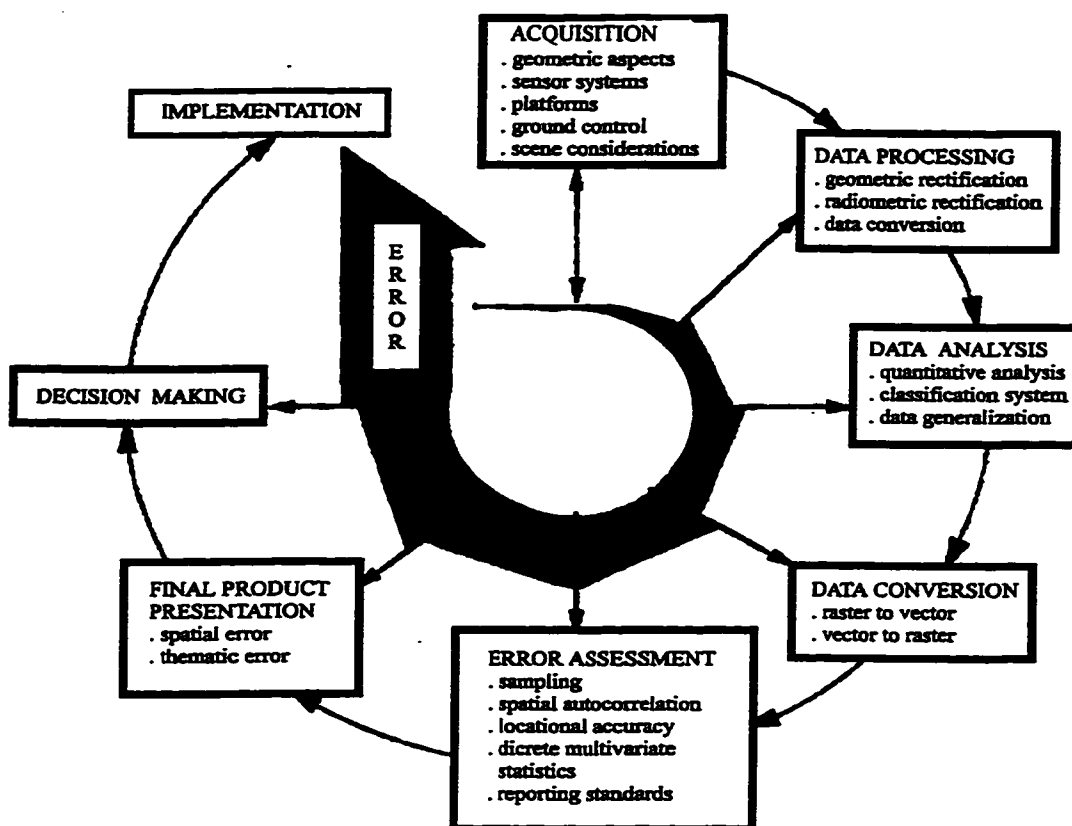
ACQUISITION
. geometric aspects
. sensor systems
. platforms
. ground control
. scene considerations

IMPLEMENTATION

DATA PROCESSING
. geometric rectification
. radiometric rectification
. data conversion

E
R
R
O
R

DATA ANALYSIS
. quantitative analysis
. classification system
. data generalization

DECISION MAKING

DATA CONVERSION
. raster to vector
. vector to raster

FINAL PRODUCT PRESENTATION
. spatial error
. thematic error

ERROR ASSESSMENT
. sampling
. spatial autocorrelation
. locational accuracy
. dicrete multivariate statistics
. reporting standards